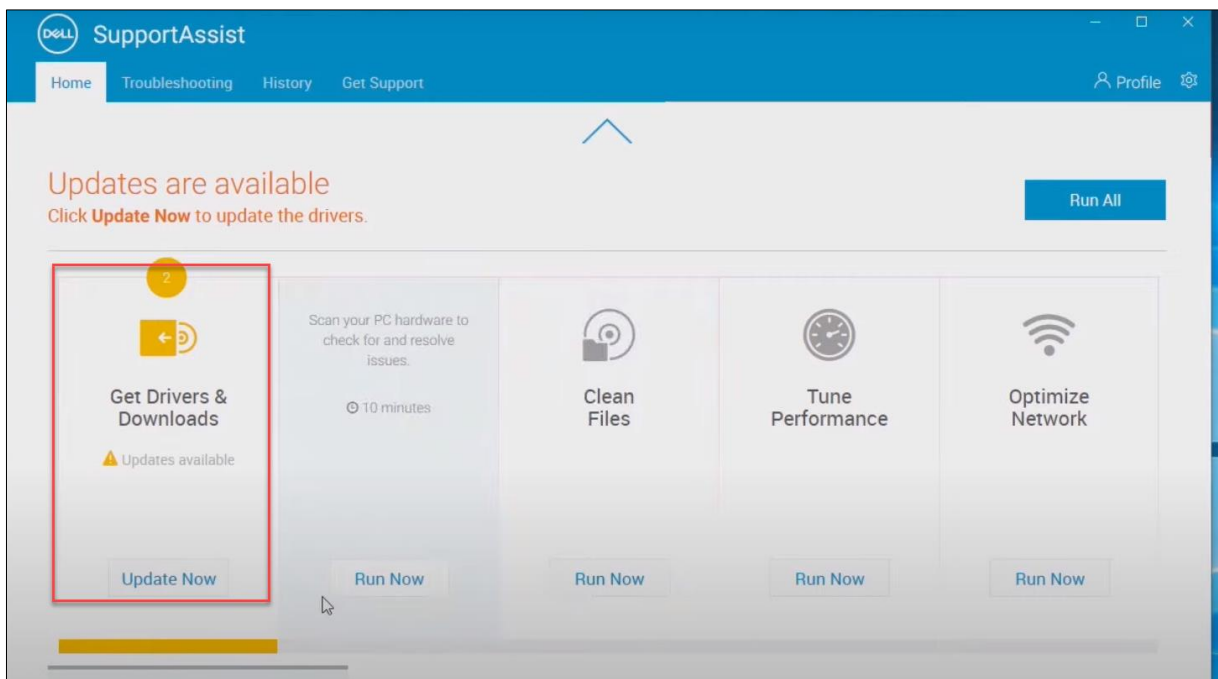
DELL SupportAssist

Home Troubleshooting History Get Support

Profile

Updates are available
Click **Update Now** to update the drivers.

Run All

2

Get Drivers & Downloads

Updates available

Update Now

Scan your PC hardware to check for and resolve issues.

10 minutes

Run Now

Clean Files

Run Now

Tune Performance

Run Now

Optimize Network

Run Now